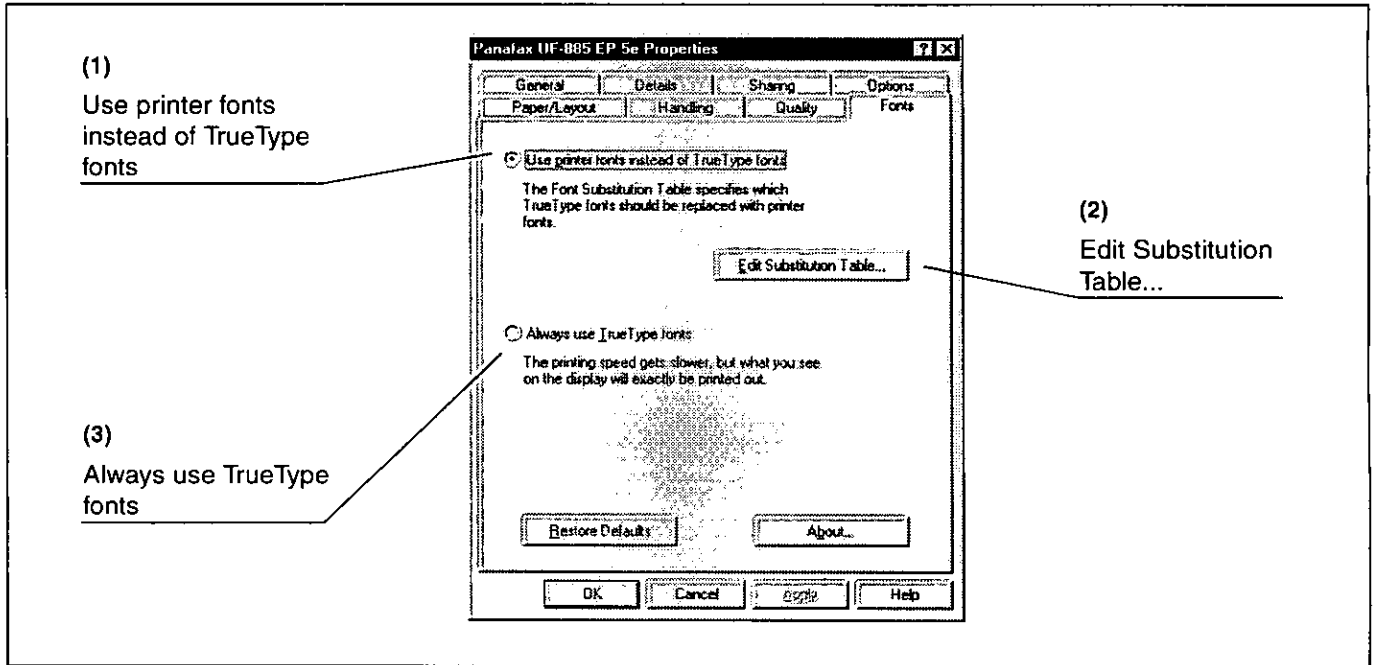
(1)
Use printer fonts instead of TrueType fonts

Panafax UF-885 EP 5e Properties

General
Details
Sharing
Options
Paper/Layout
Handling
Quality
Fonts

Use printer fonts instead of TrueType fonts

The Font Substitution Table specifies which TrueType fonts should be replaced with printer fonts.

Edit Substitution Table...

Always use TrueType fonts

The printing speed gets slower, but what you see on the display will exactly be printed out.

Restore Defaults
About...

OK
Cancel
Apply
Help

(2)
Edit Substitution Table...

(3)
Always use TrueType fonts